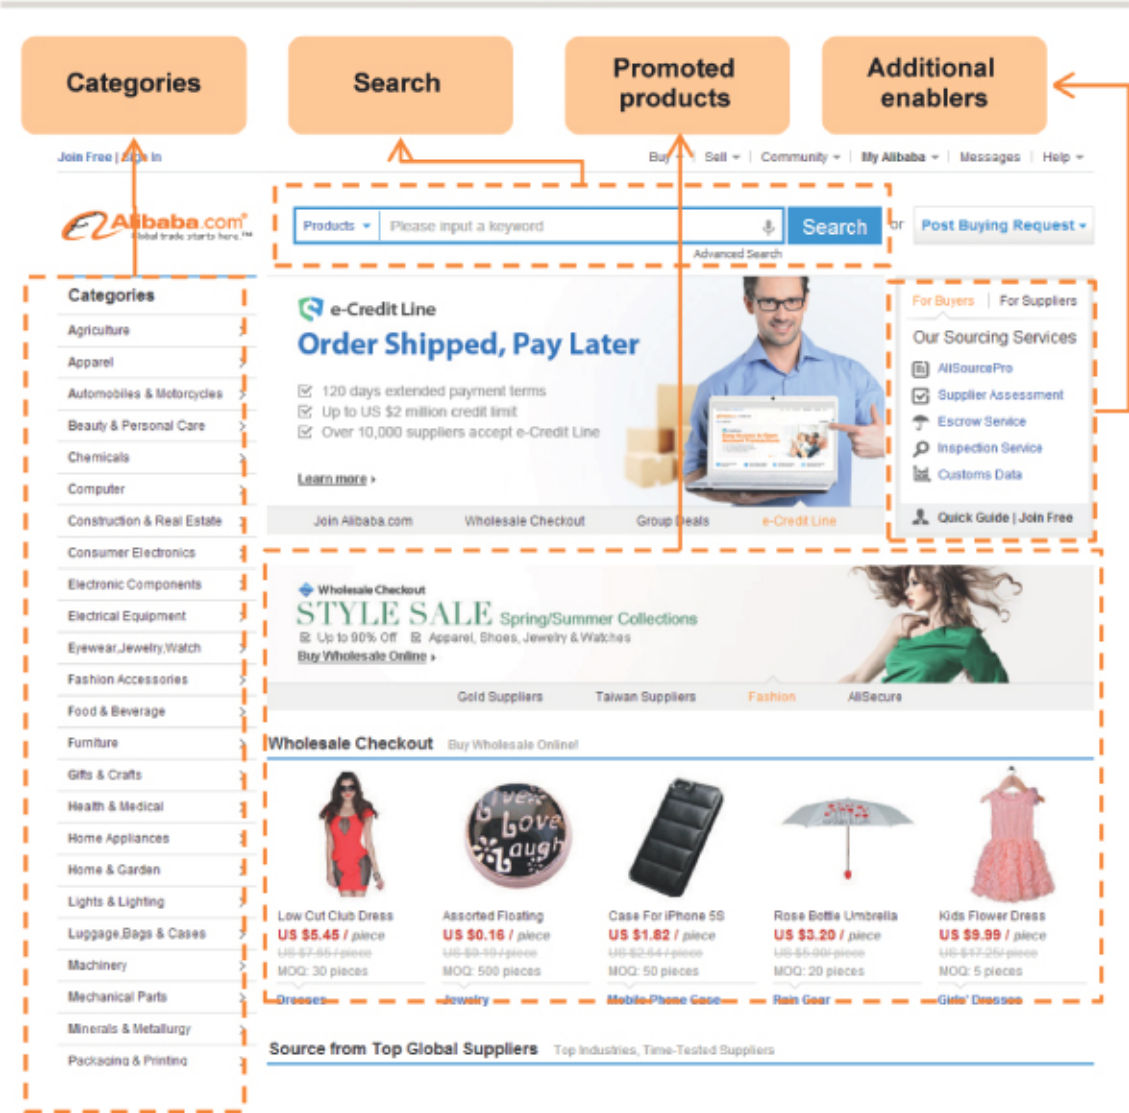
Categories

Search

Promoted products

Additional enablers

Join Free | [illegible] In

Buy | Sell | Community | My Alibaba | Messages | Help

Alibaba.com
Global trade starts here.™

Products | Please input a keyword | Search | or | Post Buying Request

Advanced Search

Categories
Agriculture
Apparel
Automobiles & Motorcycles
Beauty & Personal Care
Chemicals
Computer
Construction & Real Estate
Consumer Electronics
Electronic Components
Electrical Equipment
Eyewear,Jewelry,Watch
Fashion Accessories
Food & Beverage
Furniture
Gifts & Crafts
Health & Medical
Home Appliances
Home & Garden
Lights & Lighting
Luggage,Bags & Cases
Machinery
Mechanical Parts
Minerals & Metallurgy
Packaging & Printing

e-Credit Line
Order Shipped, Pay Later
120 days extended payment terms
Up to US $2 million credit limit
Over 10,000 suppliers accept e-Credit Line
Learn more

Join Alibaba.com | Wholesale Checkout | Group Deals | e-Credit Line

For Buyers | For Suppliers
Our Sourcing Services
AliSourcePro
Supplier Assessment
Escrow Service
Inspection Service
Customs Data
Quick Guide | Join Free

Wholesale Checkout
STYLE SALE Spring/Summer Collections
Up to 90% Off | Apparel, Shoes, Jewelry & Watches
Buy Wholesale Online

Gold Suppliers | Taiwan Suppliers | Fashion | AliSecure

Wholesale Checkout Buy Wholesale Online!

Low Cut Club Dress
US $5.45 / piece
US $7.65 / piece
MOQ: 30 pieces
Dresses

Assorted Floating
US $0.16 / piece
US $0.19 / piece
MOQ: 500 pieces
Jewelry

Case For iPhone 5S
US $1.82 / piece
US $2.64 / piece
MOQ: 50 pieces
Mobile Phone Case

Rose Bottle Umbrella
US $3.20 / piece
US $5.00 / piece
MOQ: 20 pieces
Rain Gear

Kids Flower Dress
US $9.99 / piece
US $17.25 / piece
MOQ: 5 pieces
Girls' Dresses

Source from Top Global Suppliers Top Industries, Time-Tested Suppliers